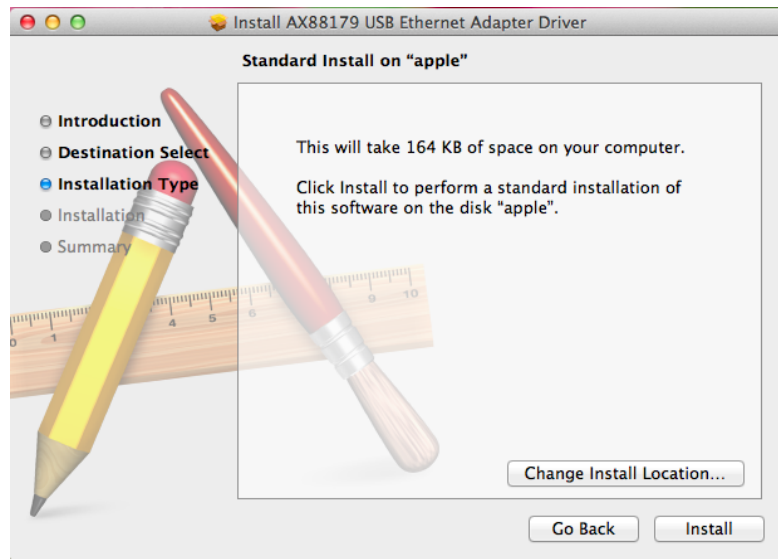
Install AX88179 USB Ethernet Adapter Driver

Standard Install on "apple"

Introduction
Destination Select
Installation Type
Installation
Summary

This will take 164 KB of space on your computer.

Click Install to perform a standard installation of this software on the disk "apple".

Change Install Location...

Go Back
Install